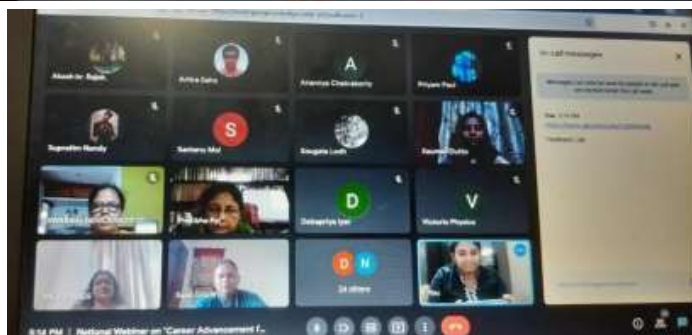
Akash kr. Rajak
Arfina Saha
A
Ananya Chakraborty
Priyam Paul
Suprabha Nandy
S
Santanu Mal
Snigdha Lodh
Saumita Dutta
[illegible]
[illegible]
D
Debapriya Iyer
V
Victoria Physics
D N
24 others
In-call messages
Messages can only be seen by people in the call and are deleted when the call ends
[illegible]
8:58 PM | National Webinar on "Career Advancement f...